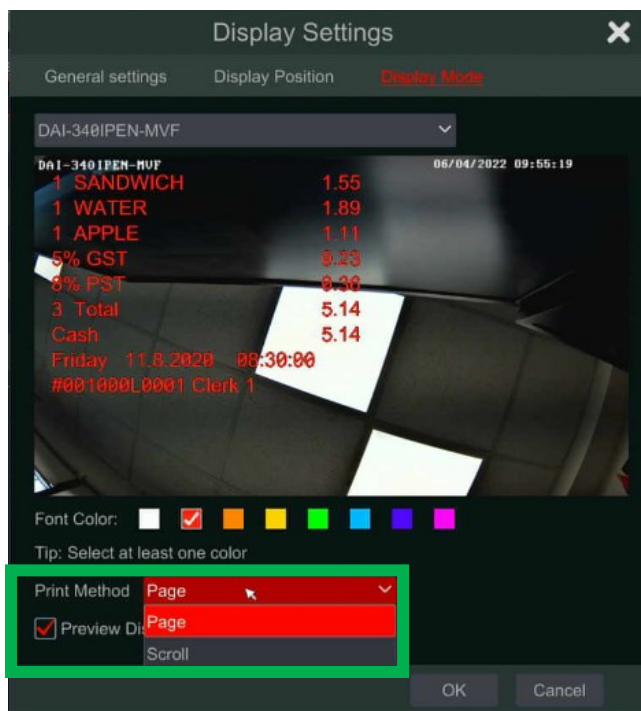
Display Settings

General settings Display Position Display Mode

DAI-340IPEN-MVF

DAI-340IPEN-MVF 06/04/2022 09:55:19

1 SANDWICH 1.55
1 WATER 1.89
1 APPLE 1.11
5% GST 0.23
8% PST 0.36
3 Total 5.14
Cash 5.14
Friday 11.8.2020 08:30:00
#001000L0001 Clerk 1

Font Color:

Tip: Select at least one color

Print Method Page

Preview Di

Page

Scroll

OK Cancel